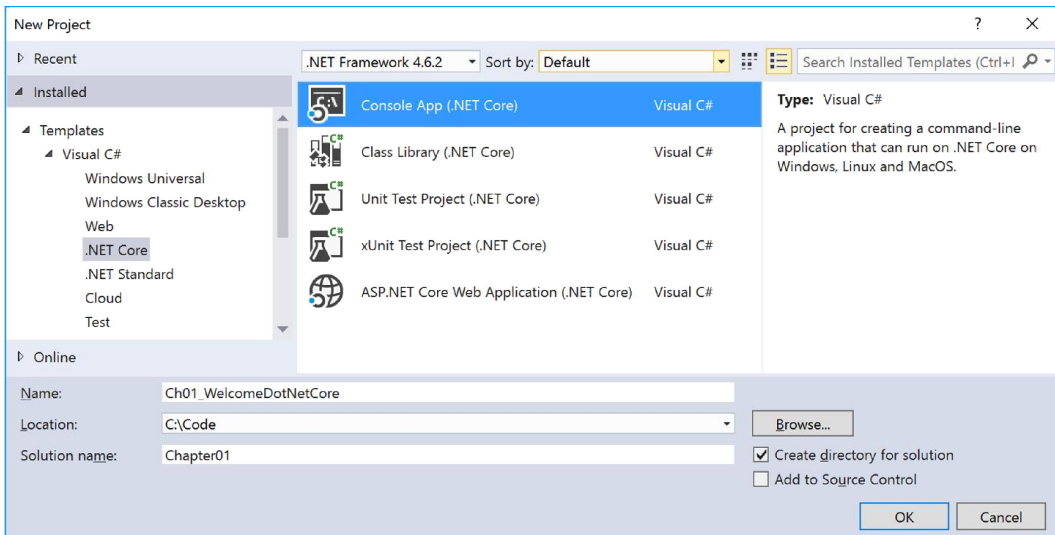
New Project

?

X

Recent

Installed

Templates

Visual C#

Windows Universal

Windows Classic Desktop

Web

.NET Core

.NET Standard

Cloud

Test

Online

.NET Framework 4.6.2

Sort by: Default

Search Installed Templates (Ctrl+I

| | |
|---|---|
| Console App (.NET Core) | Visual C# |
| Class Library (.NET Core) | Visual C# |
| Unit Test Project (.NET Core) | Visual C# |
| xUnit Test Project (.NET Core) | Visual C# |
| ASP.NET Core Web Application (.NET Core) | Visual C# |

Type: Visual C#

A project for creating a command-line application that can run on .NET Core on Windows, Linux and MacOS.

Name: Ch01_WelcomeDotNetCore

Location: C:\Code

Browse...

Solution name: Chapter01

Create directory for solution

Add to Source Control

OK

Cancel